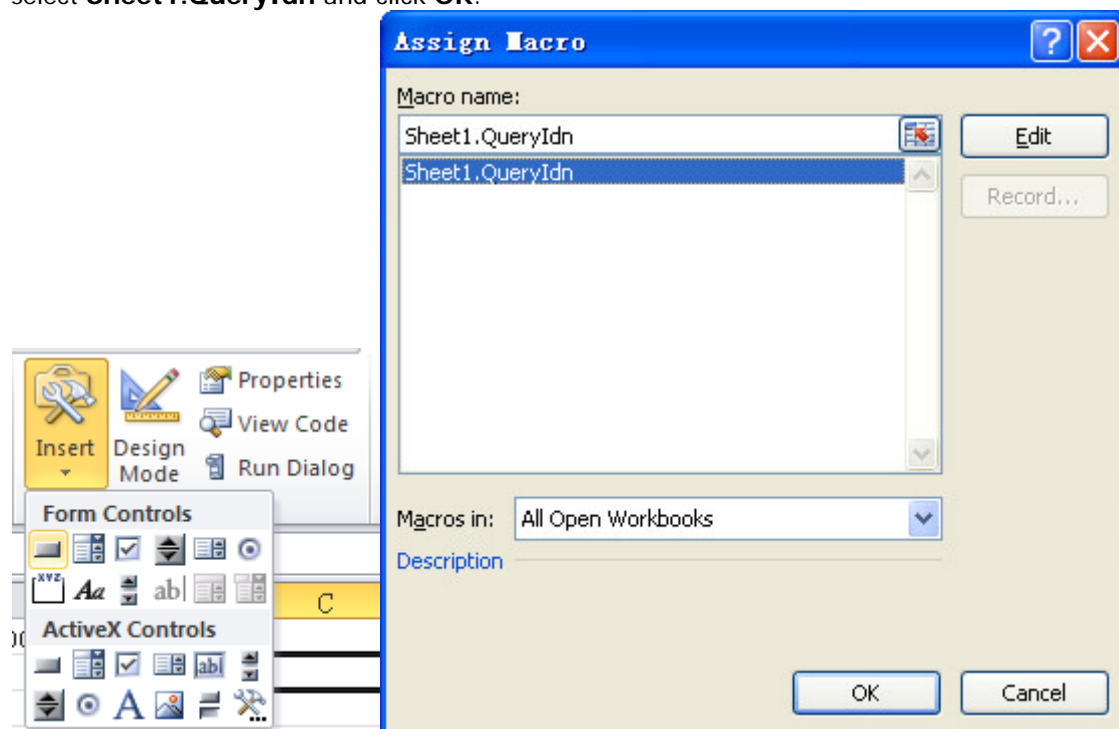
select **Sheet1.QueryIdn** and click **OK**.

Assign Macro

Macro name:

Sheet1.QueryIdn

Sheet1.QueryIdn

Edit

Record...

Macros in: All Open Workbooks

Description

OK

Cancel

Insert

Design Mode

Properties

View Code

Run Dialog

Form Controls

ActiveX Controls

C